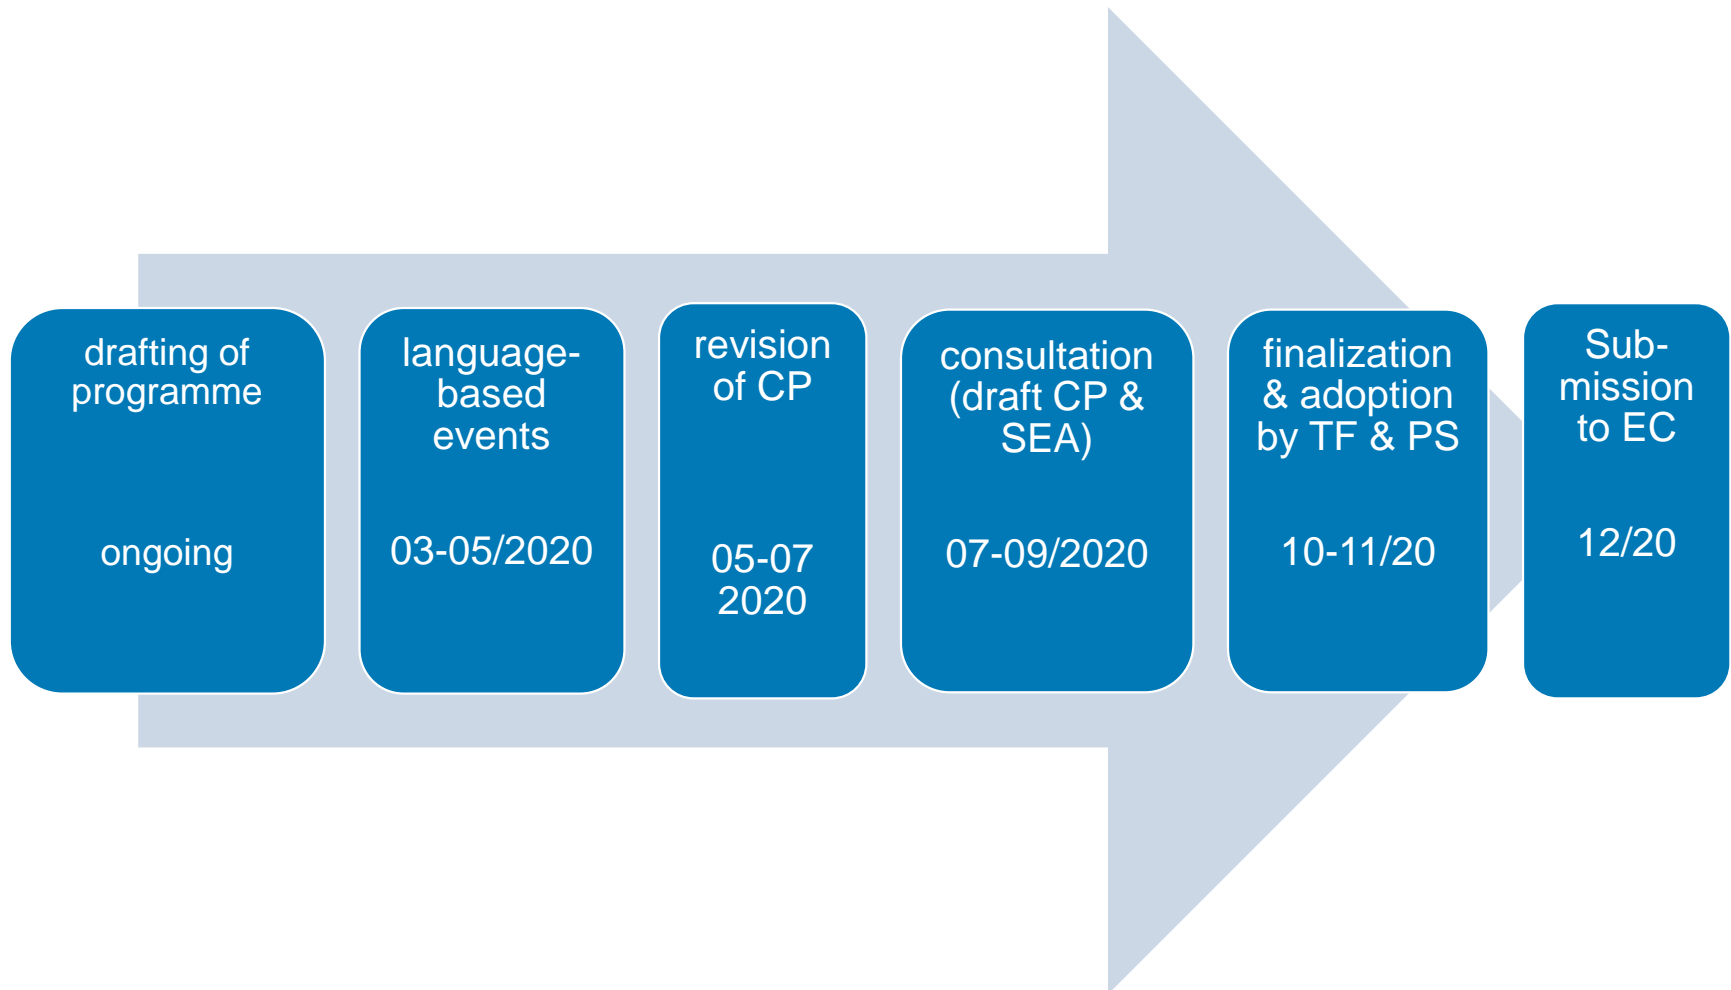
drafting of programme

ongoing

language-based events

03-05/2020

revision of CP

05-07 2020

consultation (draft CP & SEA)

07-09/2020

finalization & adoption by TF & PS

10-11/20

Sub-mission to EC

12/20